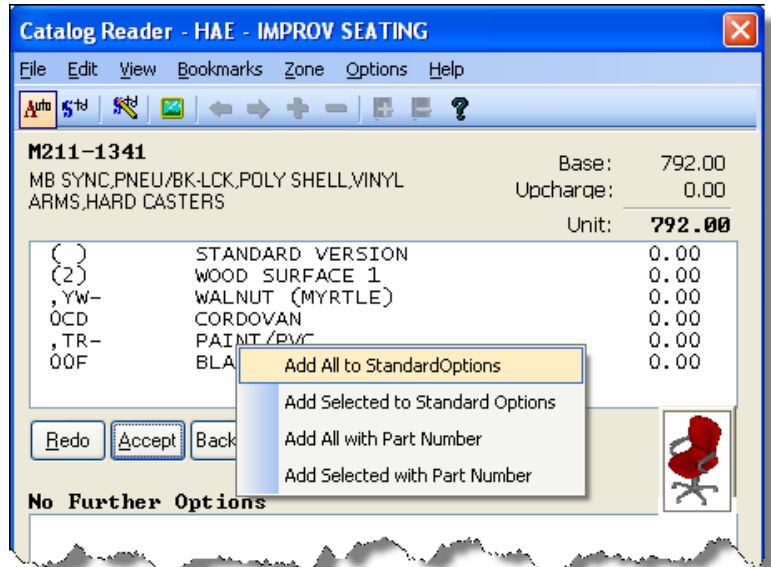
Catalog Reader - HAE - IMPROV SEATING

File Edit View Bookmarks Zone Options Help

Auto Std

M211-1341

MB SYNC,PNEU/BK-LCK,POLY SHELL,VINYL ARMS,HARD CASTERS

Base: 792.00
Upcharge: 0.00
Unit: 792.00

| | | |
|---|---|---|
| ( ) | STANDARD VERSION | 0.00 |
| (2) | WOOD SURFACE 1 | 0.00 |
| ,YW- | WALNUT (MYRTLE) | 0.00 |
| 0CD | CORDOVAN | 0.00 |
| ,TR- | PAINT/PVC | 0.00 |
| 00F | BLA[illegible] | 0.00 |

Add All to StandardOptions
Add Selected to Standard Options
Add All with Part Number
Add Selected with Part Number

Redo Accept Back

No Further Options